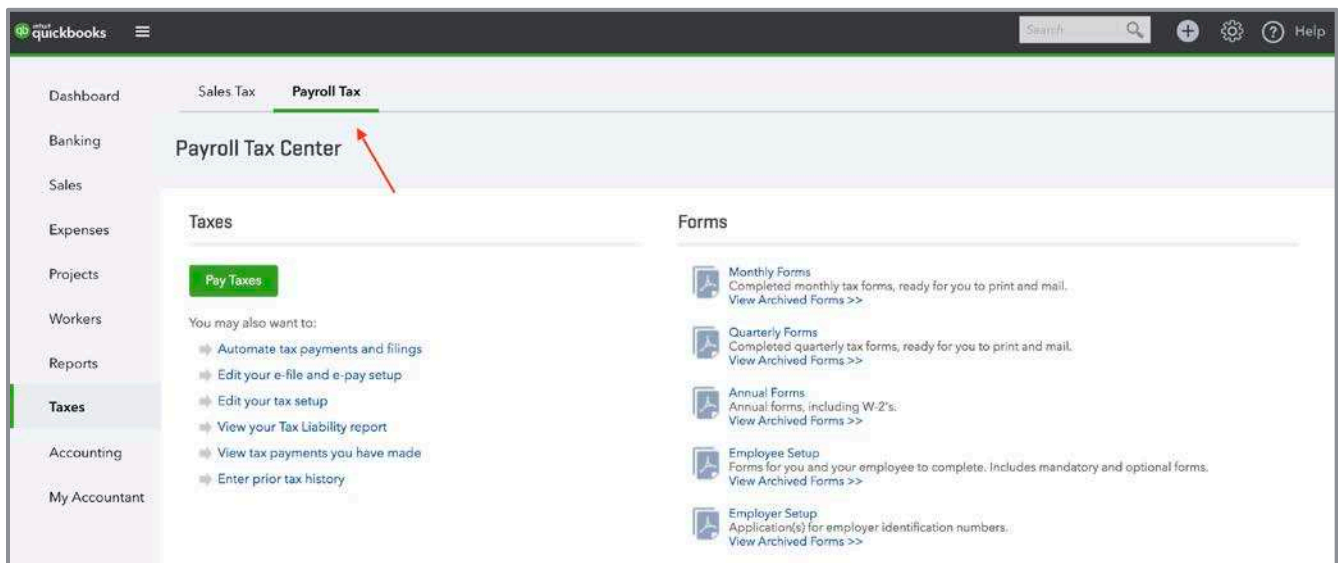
intuit quickbooks

Search

Help

Dashboard

Banking

Sales

Expenses

Projects

Workers

Reports

Taxes

Accounting

My Accountant

Sales Tax

Payroll Tax

Payroll Tax Center

Taxes

Pay Taxes

You may also want to:

Automate tax payments and filings

Edit your e-file and e-pay setup

Edit your tax setup

View your Tax Liability report

View tax payments you have made

Enter prior tax history

Forms

Monthly Forms
Completed monthly tax forms, ready for you to print and mail.
View Archived Forms >>

Quarterly Forms
Completed quarterly tax forms, ready for you to print and mail.
View Archived Forms >>

Annual Forms
Annual forms, including W-2's.
View Archived Forms >>

Employee Setup
Forms for you and your employee to complete. Includes mandatory and optional forms.
View Archived Forms >>

Employer Setup
Application(s) for employer identification numbers.
View Archived Forms >>